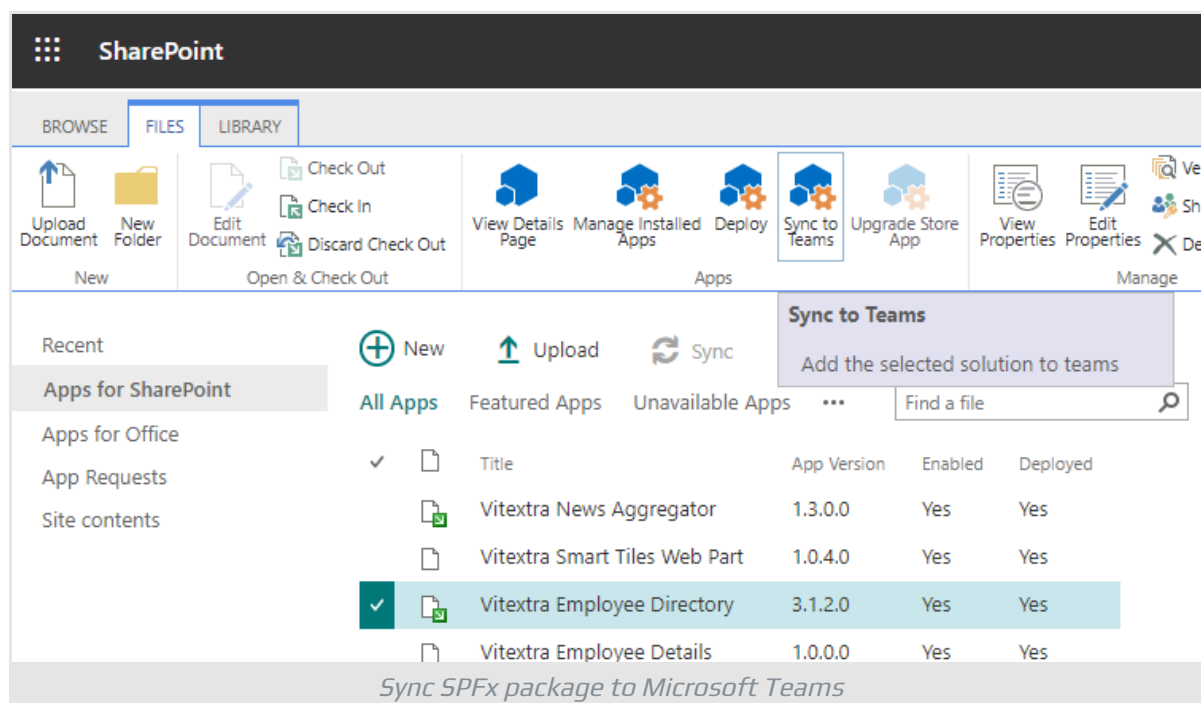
SharePoint

BROWSE FILES LIBRARY

Upload Document
New Folder
New

Edit Document
Check Out
Check In
Discard Check Out
Open & Check Out

View Details Page
Manage Installed Apps
Deploy
Sync to Teams
Upgrade Store App
Apps

View Properties
Edit Properties
Ve
Sh
De
Manage

Sync to Teams
Add the selected solution to teams

Recent
Apps for SharePoint
Apps for Office
App Requests
Site contents

New
Upload
Sync

All Apps
Featured Apps
Unavailable Apps
•••
Find a file

| | | Title | App Version | Enabled | Deployed |
|---|---|---|---|---|---|
| | | Vitextra News Aggregator | 1.3.0.0 | Yes | Yes |
| | | Vitextra Smart Tiles Web Part | 1.0.4.0 | Yes | Yes |
| ✓ | | Vitextra Employee Directory | 3.1.2.0 | Yes | Yes |
| | | Vitextra Employee Details | 1.0.0.0 | Yes | Yes |

Sync SPFx package to Microsoft Teams